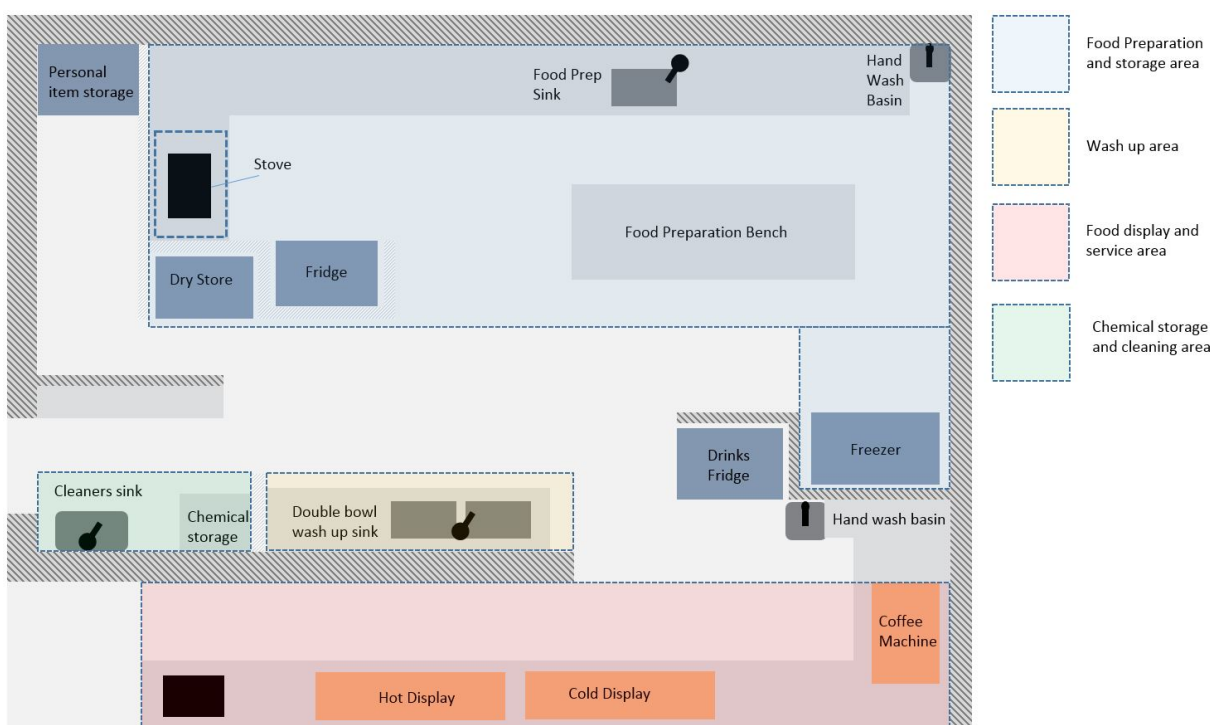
Personal item storage

Food Prep Sink

Hand Wash Basin

Stove

Food Preparation Bench

Dry Store

Fridge

Drinks Fridge

Freezer

Cleaners sink

Chemical storage

Double bowl wash up sink

Hand wash basin

Coffee Machine

Hot Display

Cold Display

Food Preparation and storage area

Wash up area

Food display and service area

Chemical storage and cleaning area